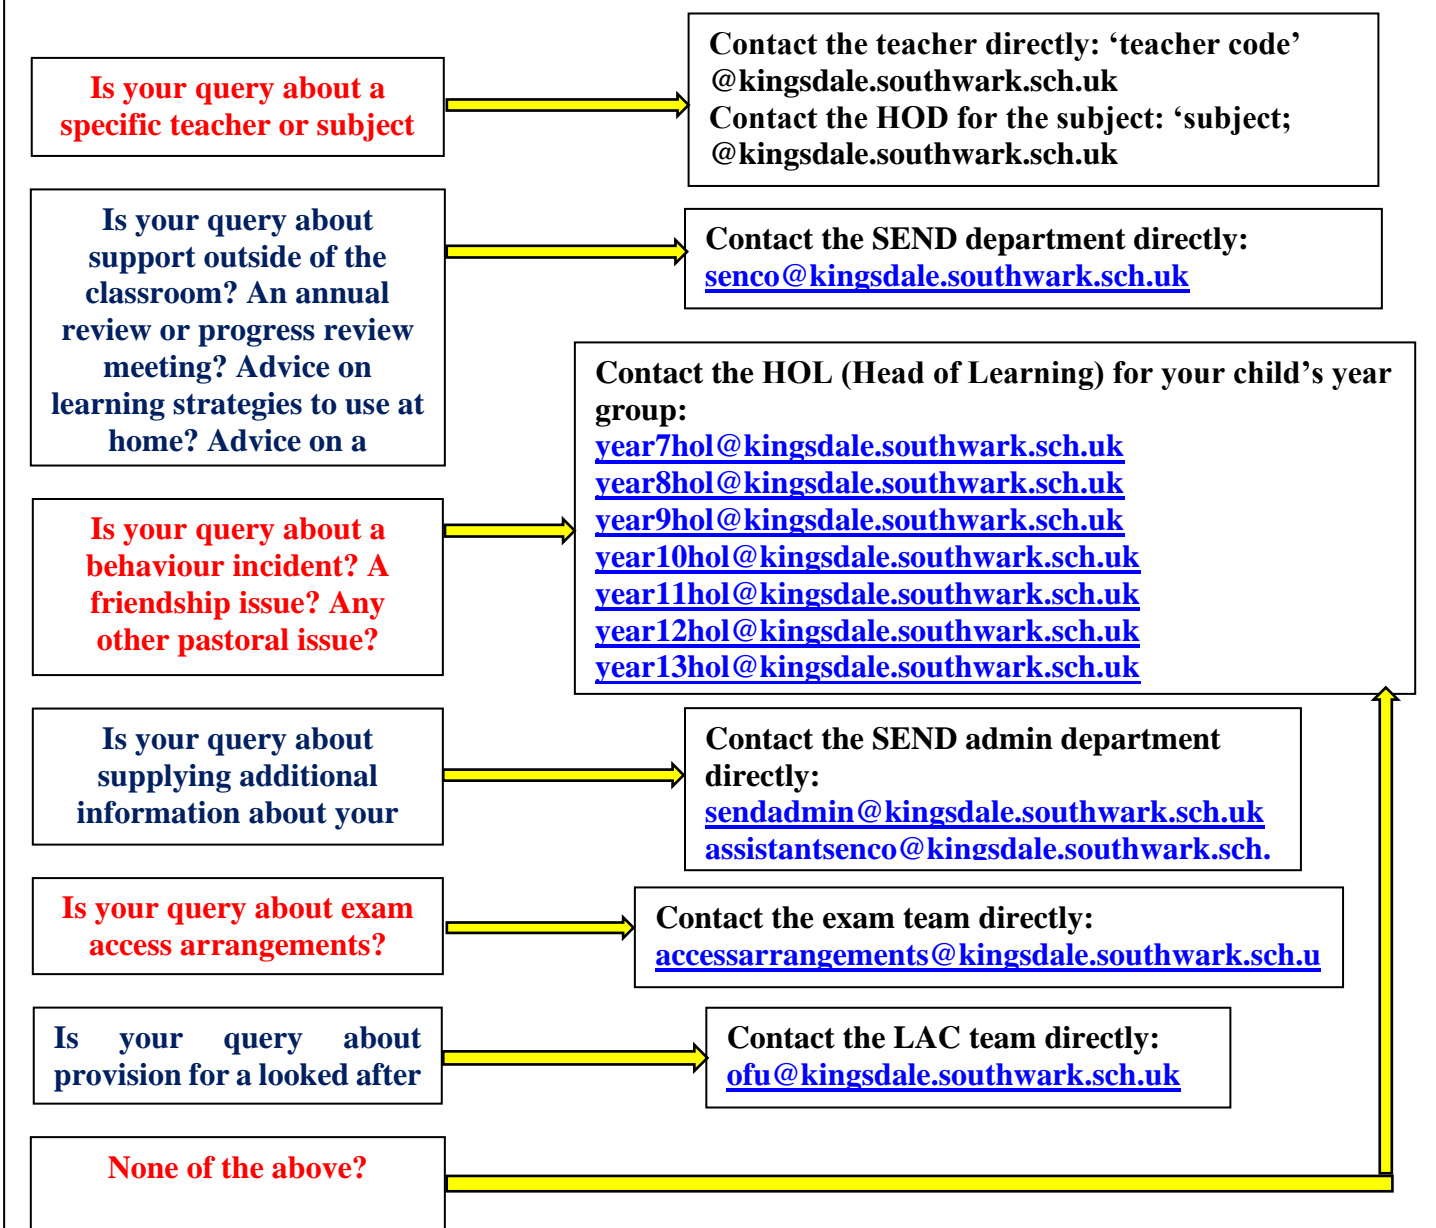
Is your query about a specific teacher or subject

Contact the teacher directly: ‘teacher code’ @kingsdale.southwark.sch.uk
Contact the HOD for the subject: ‘subject; @kingsdale.southwark.sch.uk

Is your query about support outside of the classroom? An annual review or progress review meeting? Advice on learning strategies to use at home? Advice on a

Contact the SEND department directly: senco@kingsdale.southwark.sch.uk

Contact the HOL (Head of Learning) for your child’s year group:
year7hol@kingsdale.southwark.sch.uk
year8hol@kingsdale.southwark.sch.uk
year9hol@kingsdale.southwark.sch.uk
year10hol@kingsdale.southwark.sch.uk
year11hol@kingsdale.southwark.sch.uk
year12hol@kingsdale.southwark.sch.uk
year13hol@kingsdale.southwark.sch.uk

Is your query about a behaviour incident? A friendship issue? Any other pastoral issue?

Is your query about supplying additional information about your

Contact the SEND admin department directly:
sendadmin@kingsdale.southwark.sch.uk
assistantsenco@kingsdale.southwark.sch.

Is your query about exam access arrangements?

Contact the exam team directly: accessarrangements@kingsdale.southwark.sch.u

Is your query about provision for a looked after

Contact the LAC team directly: ofu@kingsdale.southwark.sch.uk

None of the above?